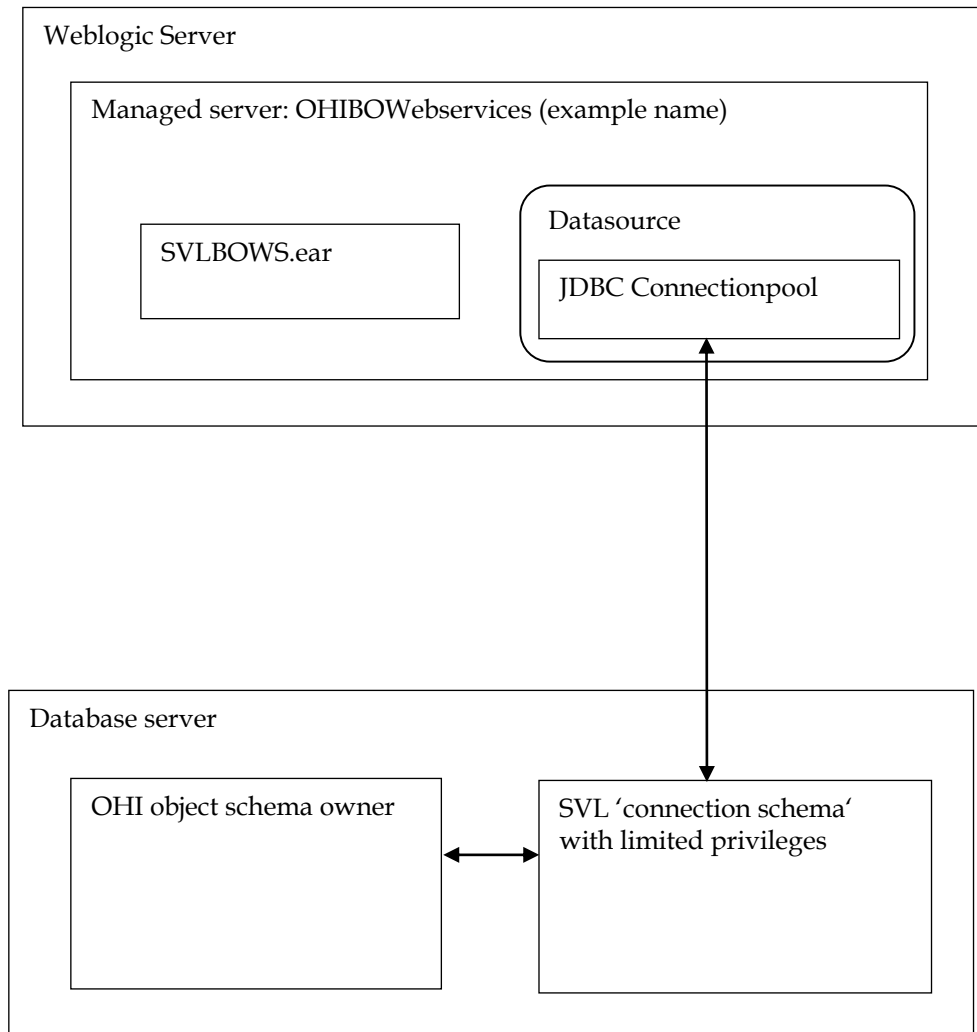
Weblogic Server

Managed server: OHIBOWebservices (example name)

SVLBOWS.ear

Datasource

JDBC Connectionpool

Database server

OHI object schema owner

SVL ‘connection schema‘ with limited privileges